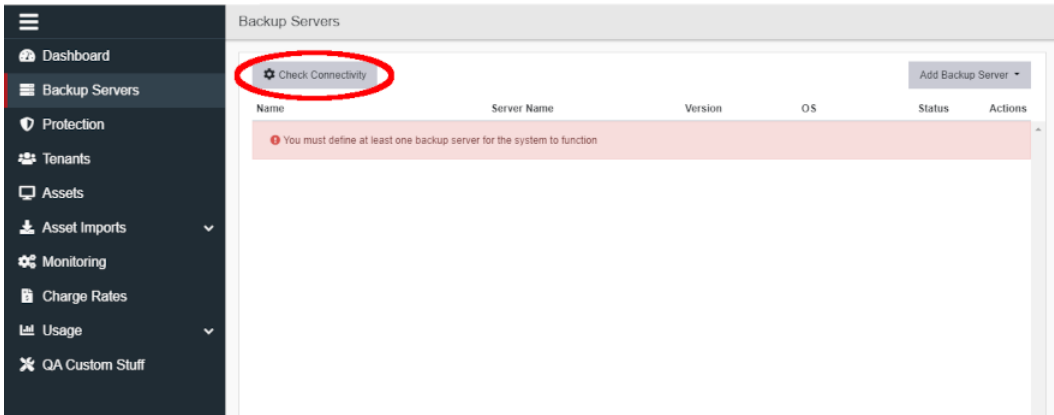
Dashboard
Backup Servers
Protection
Tenants
Assets
Asset Imports
Monitoring
Charge Rates
Usage
QA Custom Stuff

Backup Servers

Check Connectivity

Add Backup Server

| Name | Server Name | Version | OS | Status | Actions |
|---|---|---|---|---|---|

You must define at least one backup server for the system to function